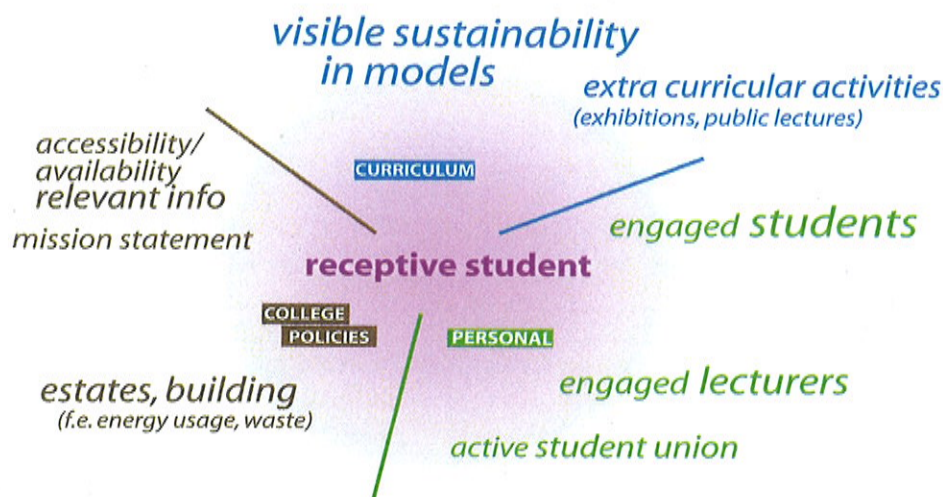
visible sustainability in models

extra curricular activities (exhibitions, public lectures)

accessibility/ availability relevant info

CURRICULUM

mission statement

engaged students

receptive student

COLLEGE POLICIES

PERSONAL

estates, building (f.e. energy usage, waste)

engaged lecturers

active student union